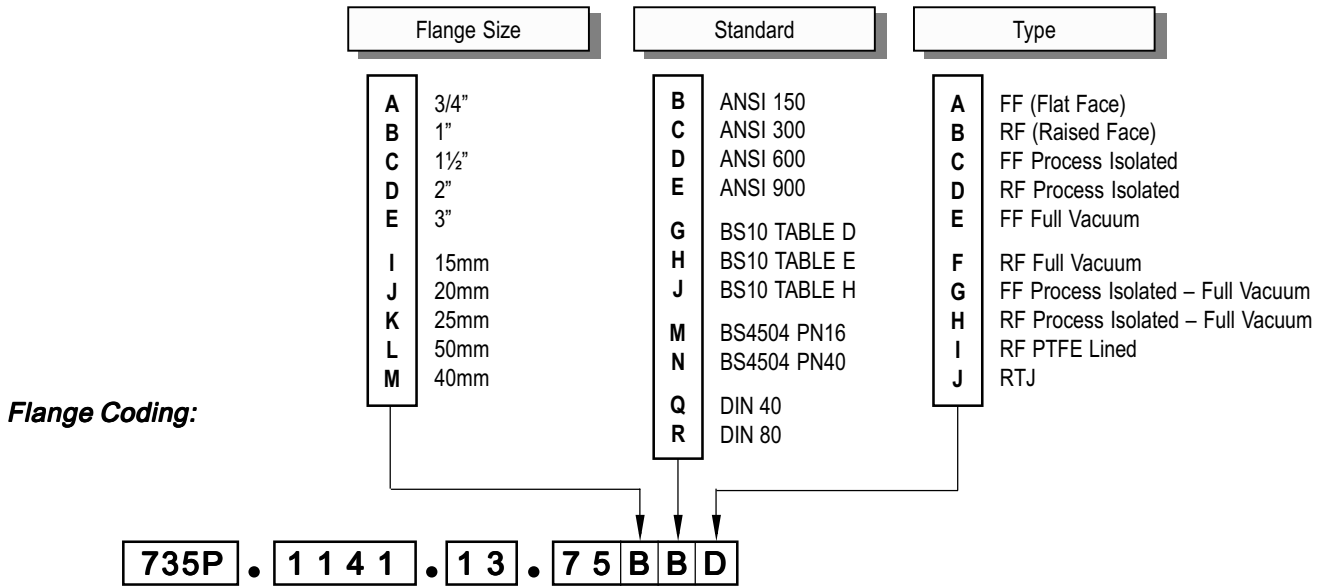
Flange Size

Standard

Type

| | |
|---|---|
| A | 3/4" |
| B | 1" |
| C | 1½" |
| D | 2" |
| E | 3" |
| I | 15mm |
| J | 20mm |
| K | 25mm |
| L | 50mm |
| M | 40mm |

| | |
|---|---|
| B | ANSI 150 |
| C | ANSI 300 |
| D | ANSI 600 |
| E | ANSI 900 |
| G | BS10 TABLE D |
| H | BS10 TABLE E |
| J | BS10 TABLE H |
| M | BS4504 PN16 |
| N | BS4504 PN40 |
| Q | DIN 40 |
| R | DIN 80 |

| | |
|---|---|
| A | FF (Flat Face) |
| B | RF (Raised Face) |
| C | FF Process Isolated |
| D | RF Process Isolated |
| E | FF Full Vacuum |
| F | RF Full Vacuum |
| G | FF Process Isolated – Full Vacuum |
| H | RF Process Isolated – Full Vacuum |
| I | RF PTFE Lined |
| J | RTJ |

Flange Coding:

735P . 1141 . 13 . 75 B B D